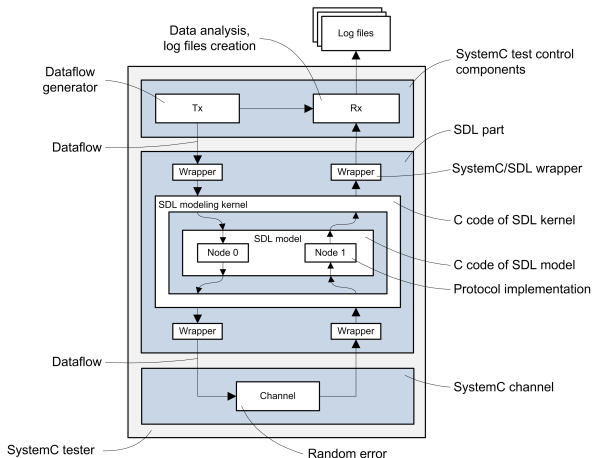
Data analysis, log files creation

Log files

SystemC test control components

Dataflow generator

Tx

Rx

Dataflow

SDL part

Wrapper

Wrapper

SystemC/SDL wrapper

SDL modeling kernel

C code of SDL kernel

SDL model

Node 0

Node 1

C code of SDL model

Protocol implementation

Wrapper

Wrapper

Dataflow

SystemC channel

Channel

SystemC tester

Random error